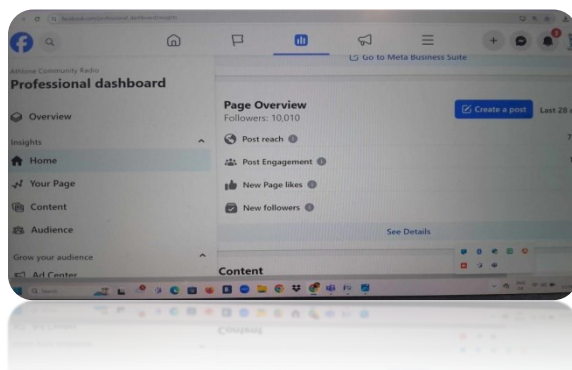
Athlone Community Radio
Professional dashboard

Overview

Insights

Home

Your Page

Content

Audience

Grow your audience

Ad Center

Go to Meta Business Suite

Page Overview
Followers: 10,010

Create a post

Last 28

Post reach

Post Engagement

New Page likes

New followers

See Details

Content

Search